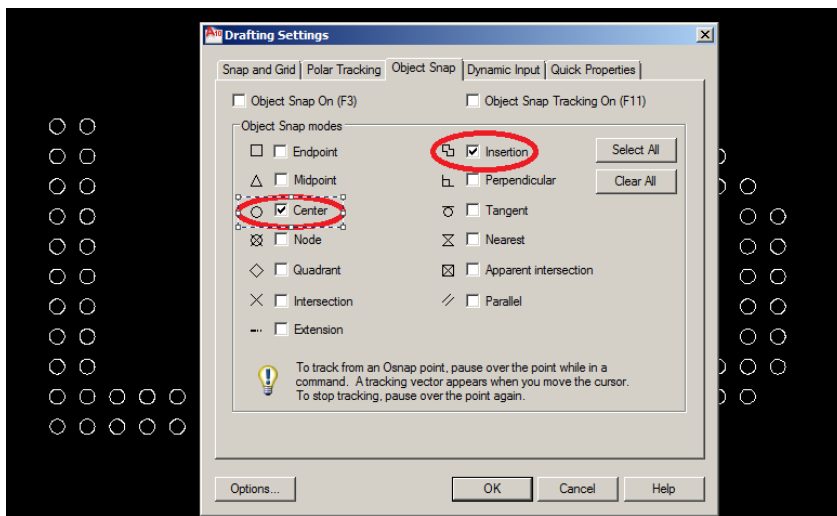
Drafting Settings

Snap and Grid | Polar Tracking | Object Snap | Dynamic Input | Quick Properties

Object Snap On (F3)
Object Snap Tracking On (F11)

Object Snap modes

Endpoint
Midpoint
Center
Node
Quadrant
Intersection
Extension

Insertion
Perpendicular
Tangent
Nearest
Apparent intersection
Parallel

Select All
Clear All

To track from an Osnap point, pause over the point while in a command. A tracking vector appears when you move the cursor. To stop tracking, pause over the point again.

Options...
OK
Cancel
Help